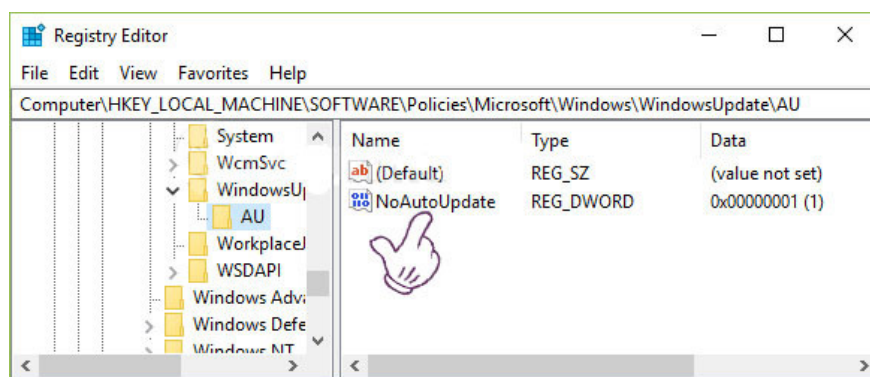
Registry Editor

File Edit View Favorites Help

Computer\HKEY_LOCAL_MACHINE\SOFTWARE\Policies\Microsoft\Windows\WindowsUpdate\AU

System
WcmSvc
WindowsU
AU
WorkplaceJ
WSDAPI
Windows Adv
Windows Defe
Windows NT

| Name | Type | Data |
|---|---|---|
| (Default) | REG_SZ | (value not set) |
| NoAutoUpdate | REG_DWORD | 0x00000001 (1) |